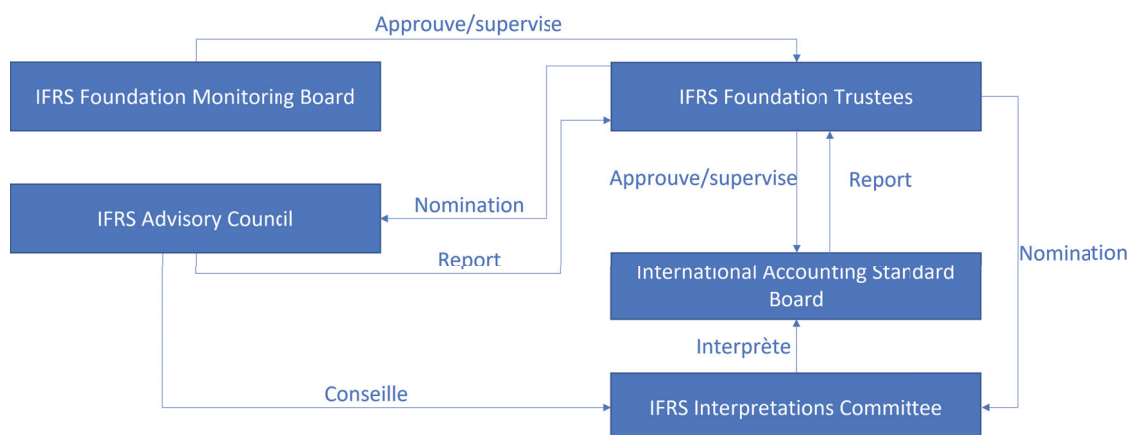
Approuve/supervise

IFRS Foundation Monitoring Board

IFRS Foundation Trustees

Approuve/supervise

Report

IFRS Advisory Council

Nomination

Report

International Accounting Standard Board

Nomination

Interprète

Conseille

IFRS Interpretations Committee